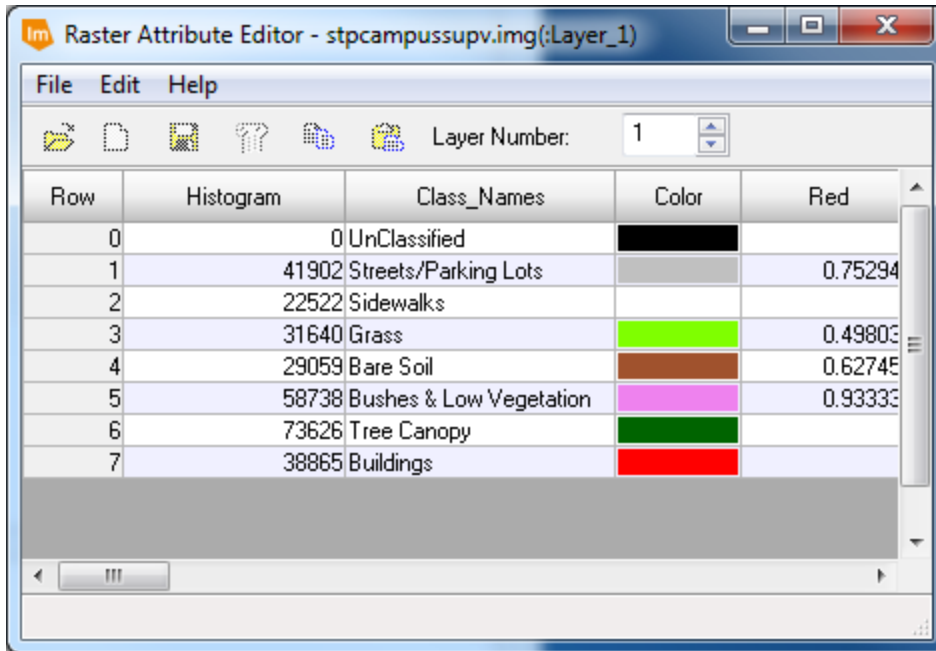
Raster Attribute Editor - stpcampussupv.img(:Layer_1)

File Edit Help

Layer Number: 1

| Row | Histogram | Class_Names | Color | Red |
|---|---|---|---|---|
| 0 | 0 | UnClassified | | |
| 1 | 41902 | Streets/Parking Lots | | 0.75294 |
| 2 | 22522 | Sidewalks | | |
| 3 | 31640 | Grass | | 0.49803 |
| 4 | 29059 | Bare Soil | | 0.62745 |
| 5 | 58738 | Bushes & Low Vegetation | | 0.93333 |
| 6 | 73626 | Tree Canopy | | |
| 7 | 38865 | Buildings | | |